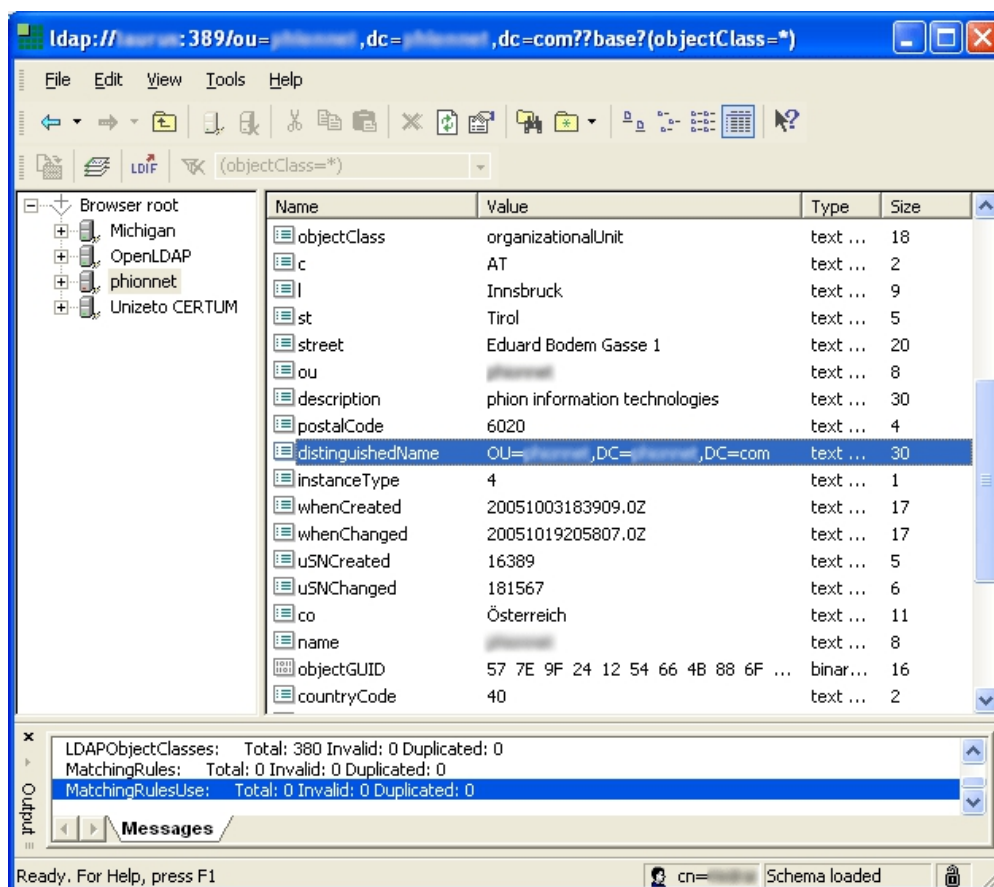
ldap://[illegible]:389/ou=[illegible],dc=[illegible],dc=com??base?(objectClass=*)

File Edit View Tools Help

LDIF (objectClass=*)

Browser root
Michigan
OpenLDAP
phionnet
Unizeto CERTUM

| Name | Value | Type | Size |
|---|---|---|---|
| objectClass | organizationalUnit | text ... | 18 |
| c | AT | text ... | 2 |
| l | Innsbruck | text ... | 9 |
| st | Tirol | text ... | 5 |
| street | Eduard Bodem Gasse 1 | text ... | 20 |
| ou | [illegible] | text ... | 8 |
| description | phion information technologies | text ... | 30 |
| postalCode | 6020 | text ... | 4 |
| distinguishedName | OU=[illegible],DC=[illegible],DC=com | text ... | 30 |
| instanceType | 4 | text ... | 1 |
| whenCreated | 20051003183909.0Z | text ... | 17 |
| whenChanged | 20051019205807.0Z | text ... | 17 |
| uSNCreated | 16389 | text ... | 5 |
| uSNChanged | 181567 | text ... | 6 |
| co | Österreich | text ... | 11 |
| name | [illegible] | text ... | 8 |
| objectGUID | 57 7E 9F 24 12 54 66 4B 88 6F ... | binar... | 16 |
| countryCode | 40 | text ... | 2 |

LDAPObjectClasses: Total: 380 Invalid: 0 Duplicated: 0
MatchingRules: Total: 0 Invalid: 0 Duplicated: 0
MatchingRulesUse: Total: 0 Invalid: 0 Duplicated: 0

Output
Messages

Ready. For Help, press F1
cn=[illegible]
Schema loaded